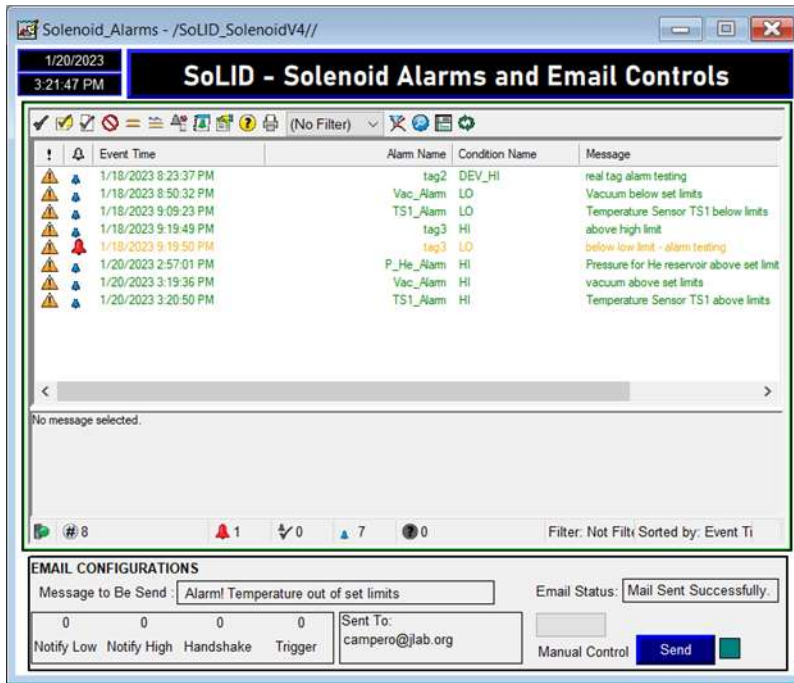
Solenoid_Alarms - /SoLID_SolenoidV4//

1/20/2023
3:21:47 PM

SoLID - Solenoid Alarms and Email Controls

(No Filter)

| ! | | Event Time | Alarm Name | Condition Name | Message |
|---|---|---|---|---|---|
| | | 1/18/2023 8:23:37 PM | tag2 | DEV_HI | real tag alarm testing |
| | | 1/18/2023 8:50:32 PM | Vac_Alarm | LO | Vacuum below set limits |
| | | 1/18/2023 9:09:23 PM | TS1_Alarm | LO | Temperature Sensor TS1 below limits |
| | | 1/18/2023 9:19:49 PM | tag3 | HI | above high limit |
| | | 1/18/2023 9:19:50 PM | tag3 | LO | below low limit - alarm testing |
| | | 1/20/2023 2:57:01 PM | P_He_Alarm | HI | Pressure for He reservoir above set limit |
| | | 1/20/2023 3:19:36 PM | Vac_Alarm | HI | vacuum above set limits |
| | | 1/20/2023 3:20:50 PM | TS1_Alarm | HI | Temperature Sensor TS1 above limits |

No message selected.

#8 1 0 7 0 Filter: Not Filt Sorted by: Event Ti

EMAIL CONFIGURATIONS
Message to Be Send : Alarm! Temperature out of set limits
Email Status: Mail Sent Successfully.

| 0 | 0 | 0 | 0 |
|---|---|---|---|
| Notify Low | Notify High | Handshake | Trigger |

Sent To:
campero@jlab.org

Manual Control Send